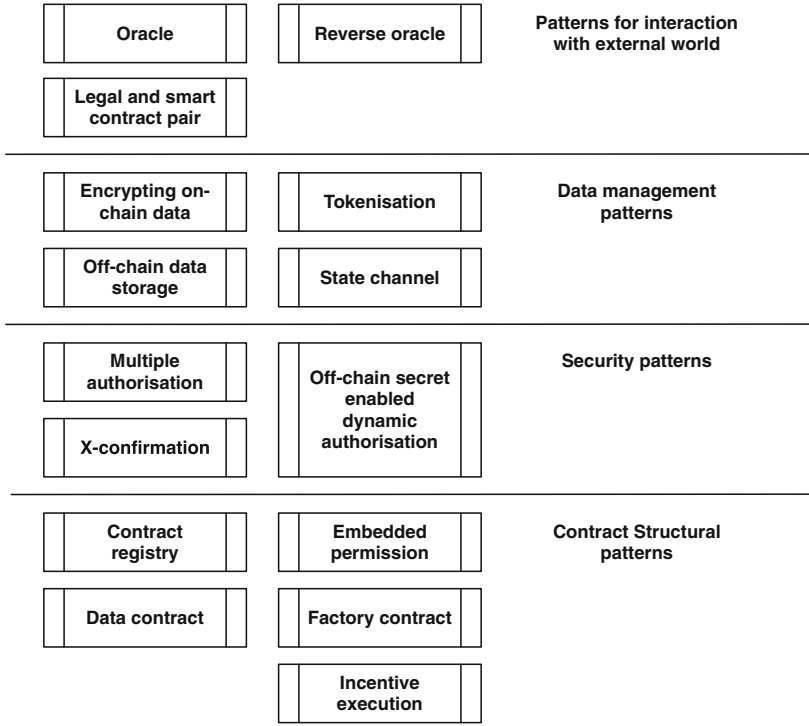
Oracle

Reverse oracle

Patterns for interaction with external world

Legal and smart contract pair

Encrypting on-chain data

Tokenisation

Data management patterns

Off-chain data storage

State channel

Multiple authorisation

Off-chain secret enabled dynamic authorisation

Security patterns

X-confirmation

Contract registry

Embedded permission

Contract Structural patterns

Data contract

Factory contract

Incentive execution